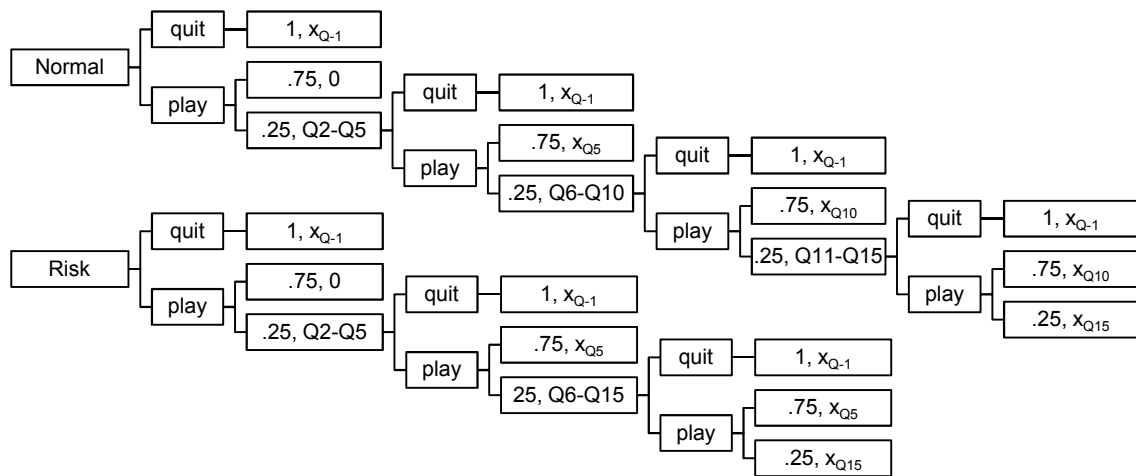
Normal

quit

$1, x_{Q-1}$

play

.75, 0

.25, Q2-Q5

quit

$1, x_{Q-1}$

play

$.75, x_{Q5}$

.25, Q6-Q10

quit

$1, x_{Q-1}$

play

$.75, x_{Q10}$

.25, Q11-Q15

quit

$1, x_{Q-1}$

play

$.75, x_{Q10}$

$.25, x_{Q15}$

Risk

quit

$1, x_{Q-1}$

play

.75, 0

.25, Q2-Q5

quit

$1, x_{Q-1}$

play

$.75, x_{Q5}$

25, Q6-Q15

quit

$1, x_{Q-1}$

play

$.75, x_{Q5}$

$.25, x_{Q15}$